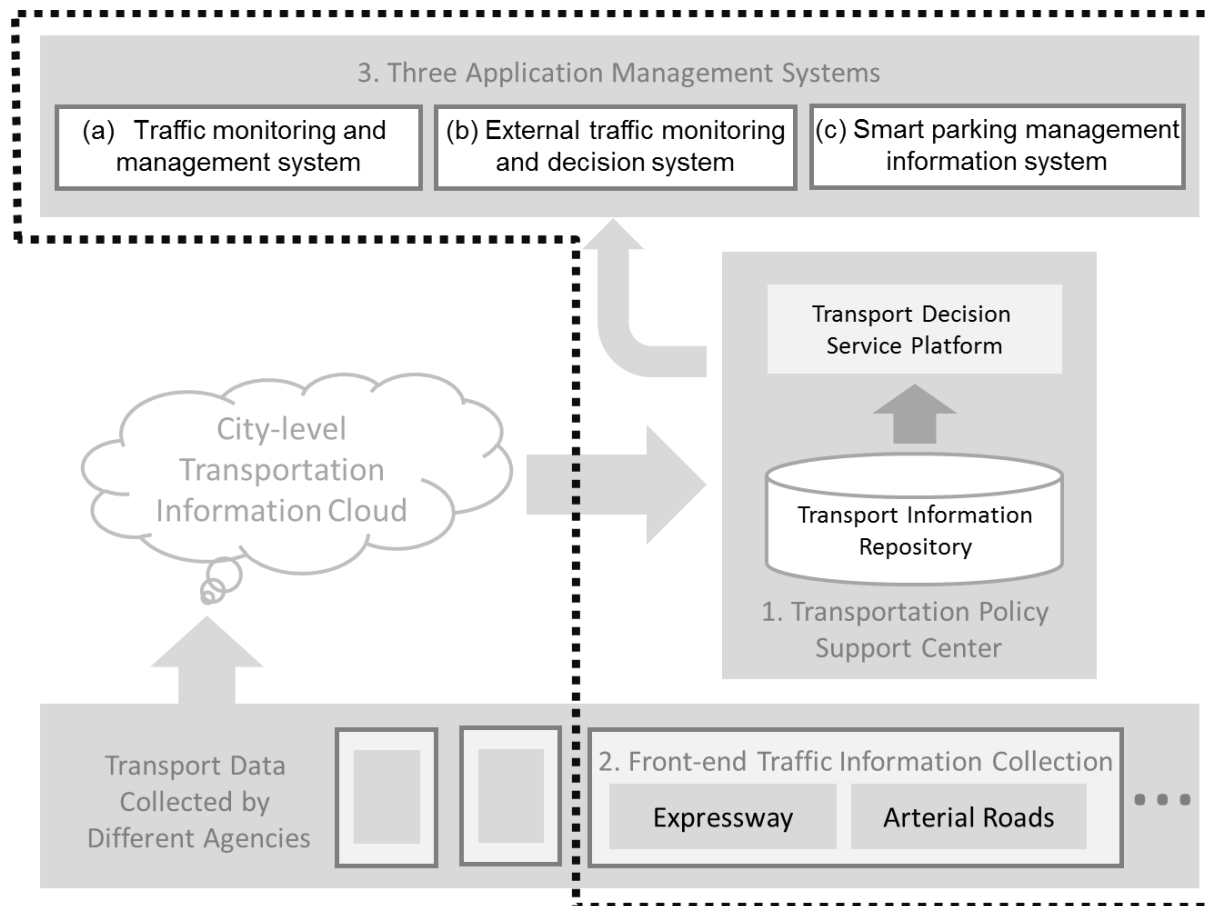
3. Three Application Management Systems

(a) Traffic monitoring and management system

(b) External traffic monitoring and decision system

(c) Smart parking management information system

Transport Decision Service Platform

City-level Transportation Information Cloud

Transport Information Repository

1. Transportation Policy Support Center

Transport Data Collected by Different Agencies

2. Front-end Traffic Information Collection

Expressway

Arterial Roads

• • •